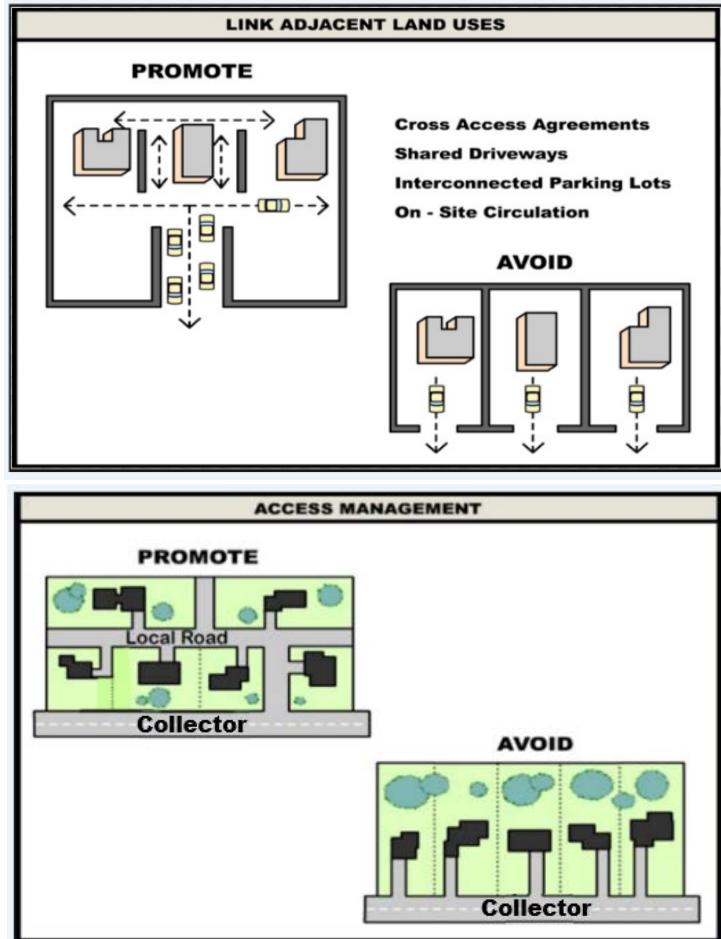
LINK ADJACENT LAND USES

PROMOTE

Cross Access Agreements
Shared Driveways
Interconnected Parking Lots
On - Site Circulation

AVOID

ACCESS MANAGEMENT

PROMOTE

Local Road

Collector

AVOID

Collector